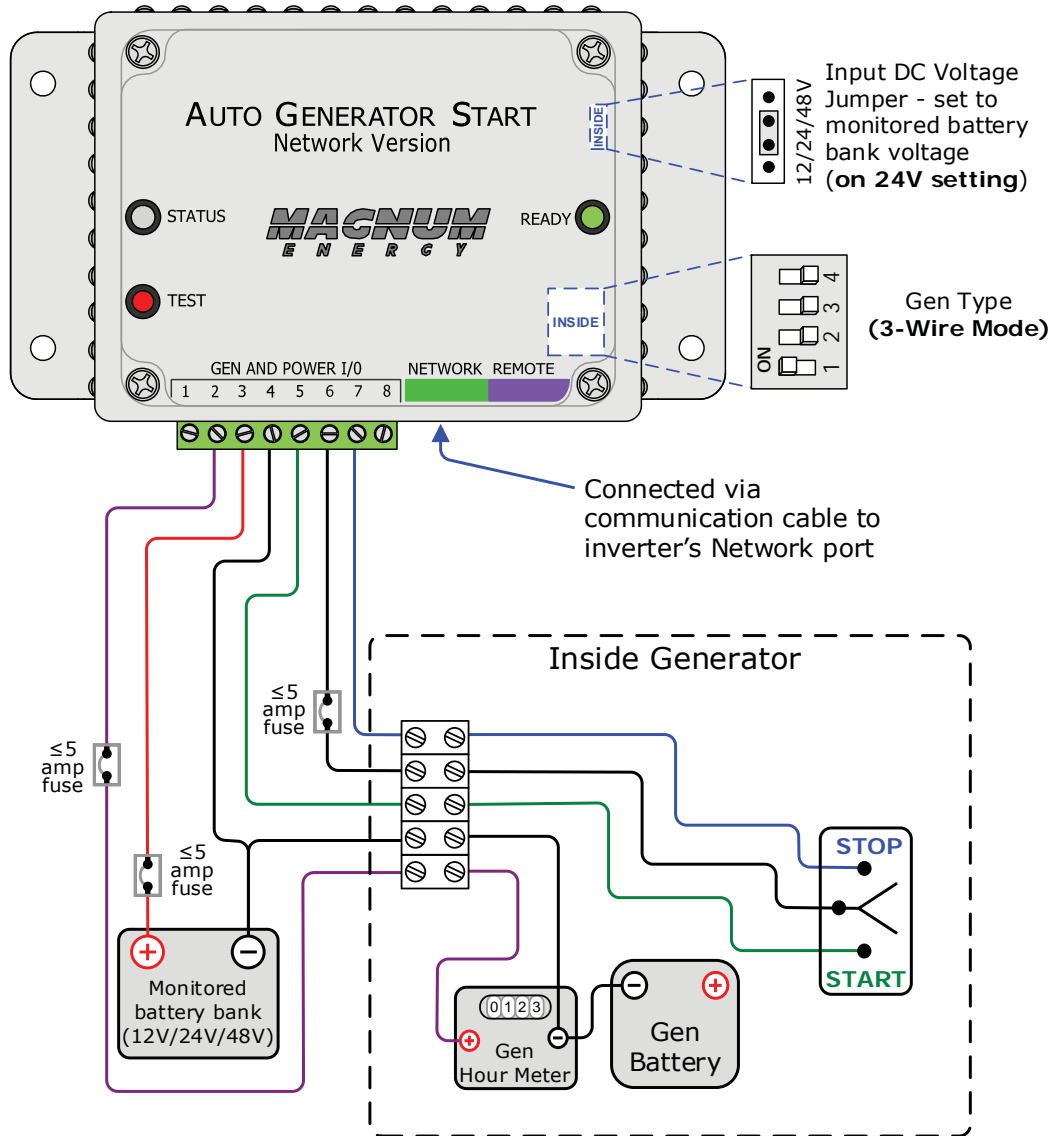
AUTO GENERATOR START
Network Version

STATUS

MAGNUM
ENERGY

READY

TEST

INSIDE

INSIDE

12/24/48V

Input DC Voltage Jumper - set to monitored battery bank voltage (**on 24V setting**)

ON 1 2 3 4

Gen Type
**(3-Wire Mode)**

GEN AND POWER I/0
1 2 3 4 5 6 7 8

NETWORK REMOTE

Connected via communication cable to inverter's Network port

Inside Generator

$\leq 5$ amp fuse

$\leq 5$ amp fuse

$\leq 5$ amp fuse

STOP

START

Monitored battery bank (12V/24V/48V)

0123

Gen Hour Meter

Gen Battery